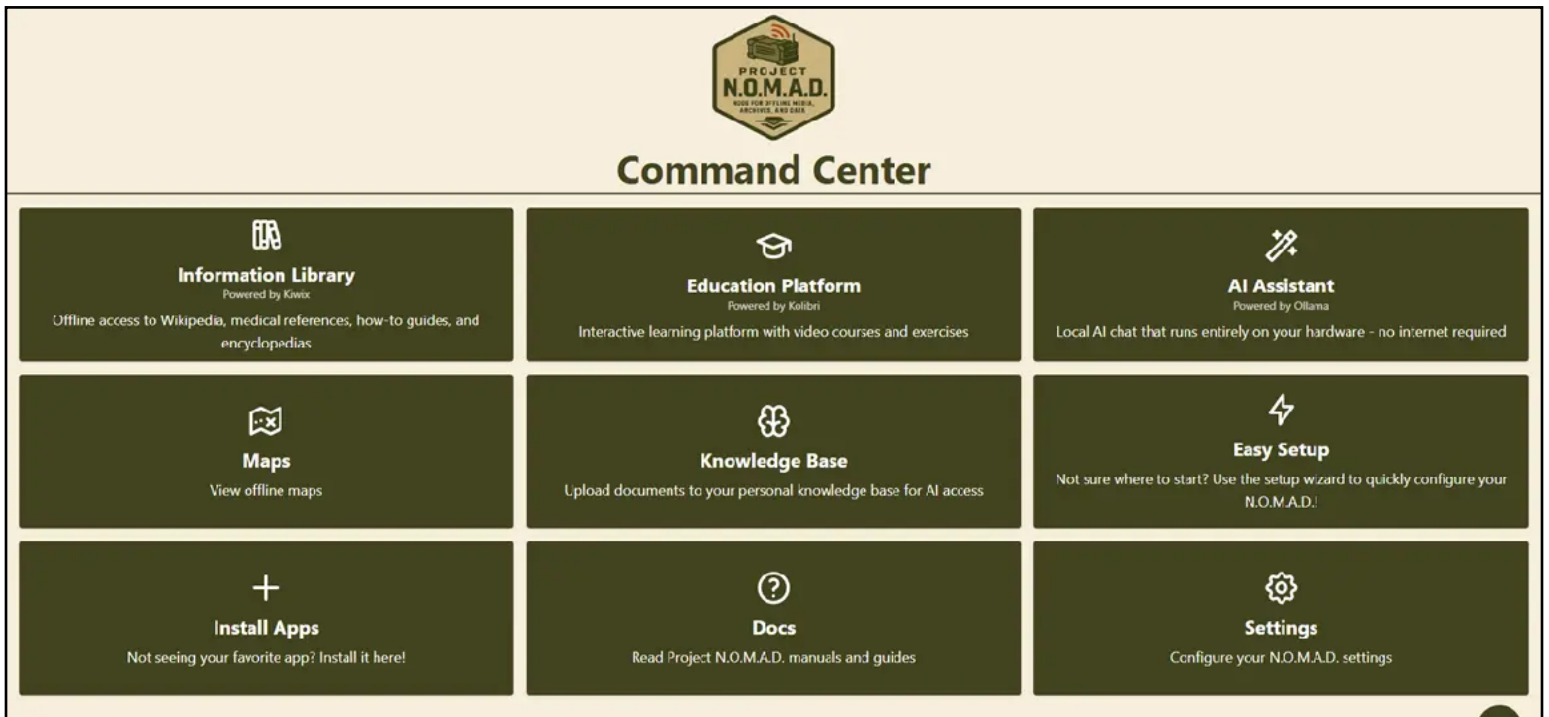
PROJECT
N.O.M.A.D.
NODE FOR OFFLINE MEDIA, ARCHIVES, AND DATA

Command Center

Information Library
Powered by Kiwix
Offline access to Wikipedia, medical references, how-to guides, and encyclopedias

Education Platform
Powered by Kolibri
Interactive learning platform with video courses and exercises

AI Assistant
Powered by Ollama
Local AI chat that runs entirely on your hardware - no internet required

Maps
View offline maps

Knowledge Base
Upload documents to your personal knowledge base for AI access

Easy Setup
Not sure where to start? Use the setup wizard to quickly configure your N.O.M.A.D.!

Install Apps
Not seeing your favorite app? Install it here!

Docs
Read Project N.O.M.A.D. manuals and guides

Settings
Configure your N.O.M.A.D. settings